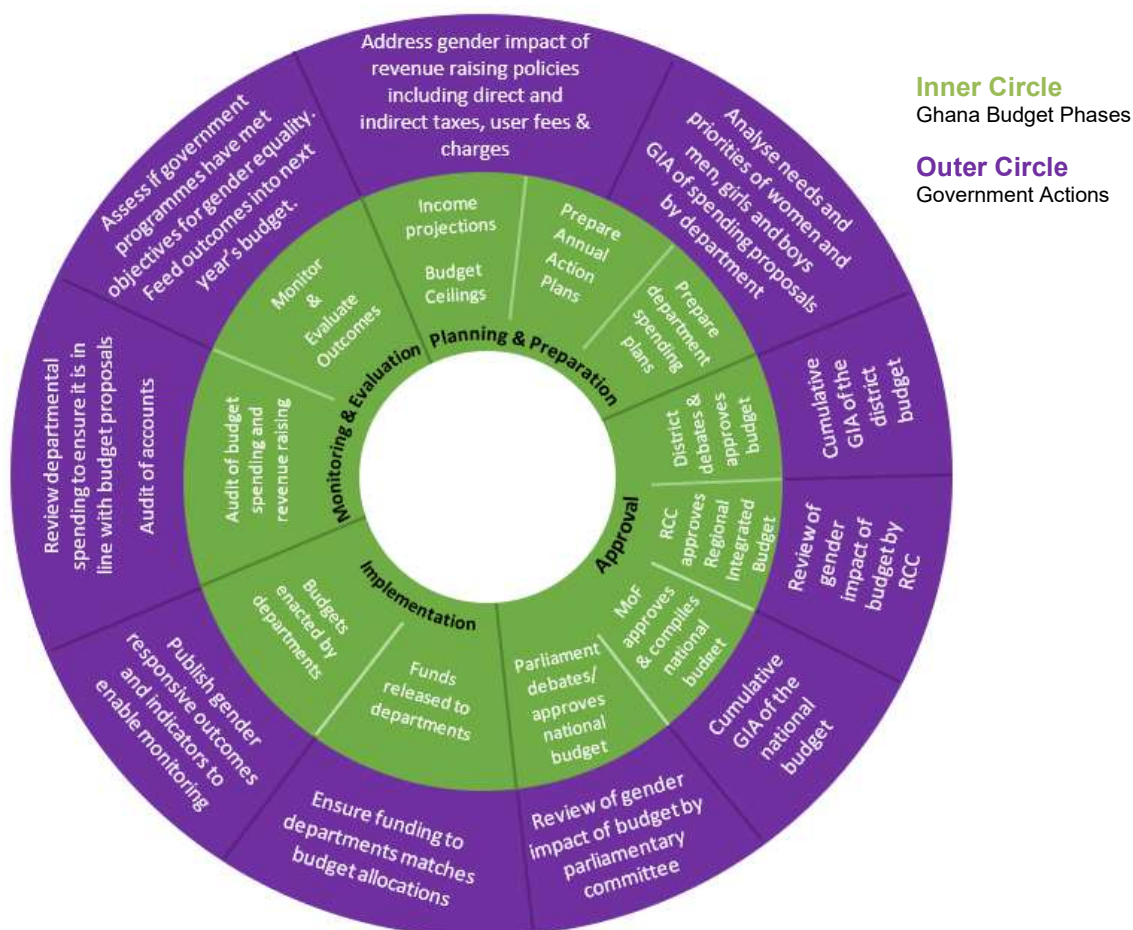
Inner Circle
Ghana Budget Phases

Outer Circle
Government Actions

Address gender impact of revenue raising policies including direct and indirect taxes, user fees & charges

Analyse needs and priorities of women and men, girls and boys GIA of spending proposals by department

Cumulative GIA of the district budget

Review of gender impact of budget by RCC

Cumulative GIA of the national budget

Review of gender impact of budget by parliamentary committee

Ensure funding to departments matches budget allocations

Publish gender responsive outcomes and indicators to enable monitoring

Review departmental spending to ensure it is in line with budget proposals

Audit of accounts

Assess if government programmes have met objectives for gender equality. Feed outcomes into next year's budget.

Planning & Preparation

Income projections

Budget Ceilings

Prepare Annual Action Plans

Prepare department spending plans

Approval

District debates & approves budget

RCC approves Regional Integrated Budget

MoF approves & compiles national budget

Parliament debates/ approves national budget

Implementation

Funds released to departments

Budgets enacted by departments

Monitoring & Evaluation

Audit of budget spending and revenue raising

Monitor & Evaluate Outcomes